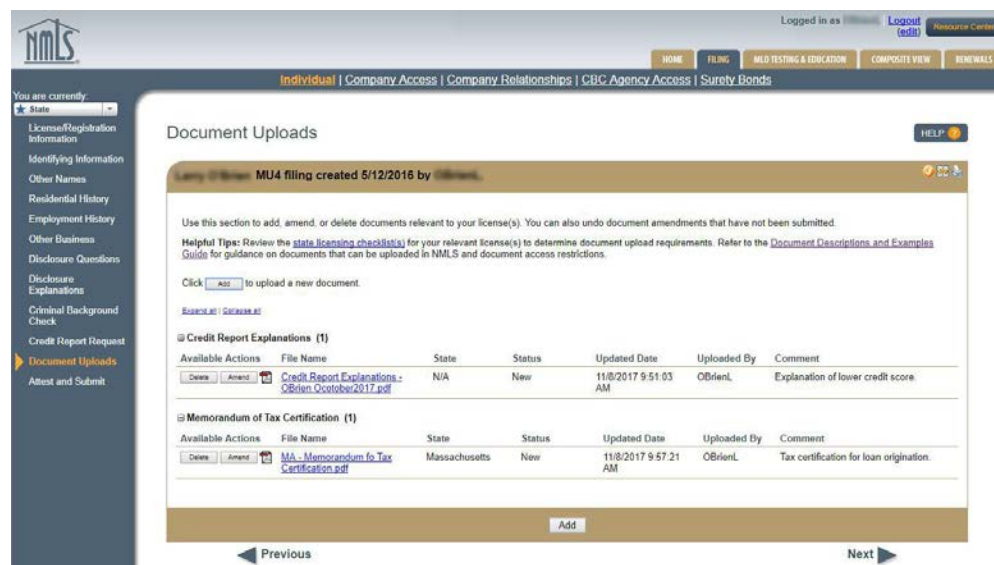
NMLS

Logged in as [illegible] Logout (edit) Resource Center

HOME FILING MLO TESTING & EDUCATION COMPOSITE VIEW RENEWALS

Individual | Company Access | Company Relationships | CBC Agency Access | Surety Bonds

You are currently:
State

License/Registration Information
Identifying Information
Other Names
Residential History
Employment History
Other Business
Disclosure Questions
Disclosure Explanations
Criminal Background Check
Credit Report Request
Document Uploads
Attest and Submit

Document Uploads

HELP

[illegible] MU4 filing created 5/12/2016 by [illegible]

Use this section to add, amend, or delete documents relevant to your license(s). You can also undo document amendments that have not been submitted.

Helpful Tips: Review the state licensing checklist(s) for your relevant license(s) to determine document upload requirements. Refer to the Document Descriptions and Examples Guide for guidance on documents that can be uploaded in NMLS and document access restrictions.

Click Add to upload a new document.

Expand all | Collapse all

Credit Report Explanations (1)

| Available Actions | File Name | State | Status | Updated Date | Uploaded By | Comment |
|---|---|---|---|---|---|---|
| Delete Amend | Credit Report Explanations - OBrien Ocotober2017.pdf | N/A | New | 11/8/2017 9:51:03 AM | OBrienL | Explanation of lower credit score. |

Memorandum of Tax Certification (1)

| Available Actions | File Name | State | Status | Updated Date | Uploaded By | Comment |
|---|---|---|---|---|---|---|
| Delete Amend | MA - Memorandum fo Tax Certification.pdf | Massachusetts | New | 11/8/2017 9:57:21 AM | OBrienL | Tax certification for loan origination. |

Add

Previous

Next